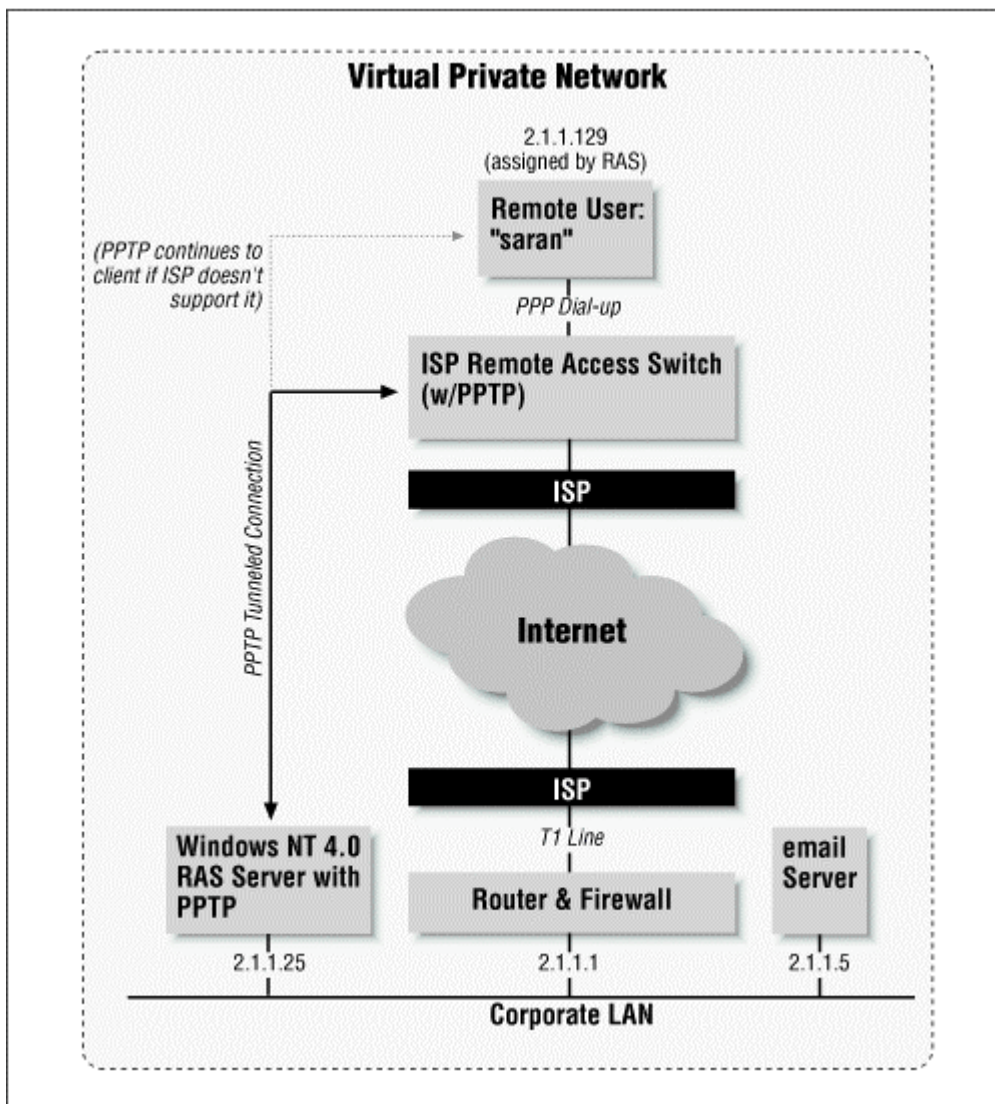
Virtual Private Network

2.1.1.129
(assigned by RAS)

Remote User:
"saran"

(PPTP continues to client if ISP doesn't support it)

PPP Dial-up

ISP Remote Access Switch
(w/PPTP)

PPTP Tunneled Connection

ISP

Internet

ISP

T1 Line

Windows NT 4.0 RAS Server with PPTP

Router & Firewall

email Server

2.1.1.25

2.1.1.1

2.1.1.5

Corporate LAN